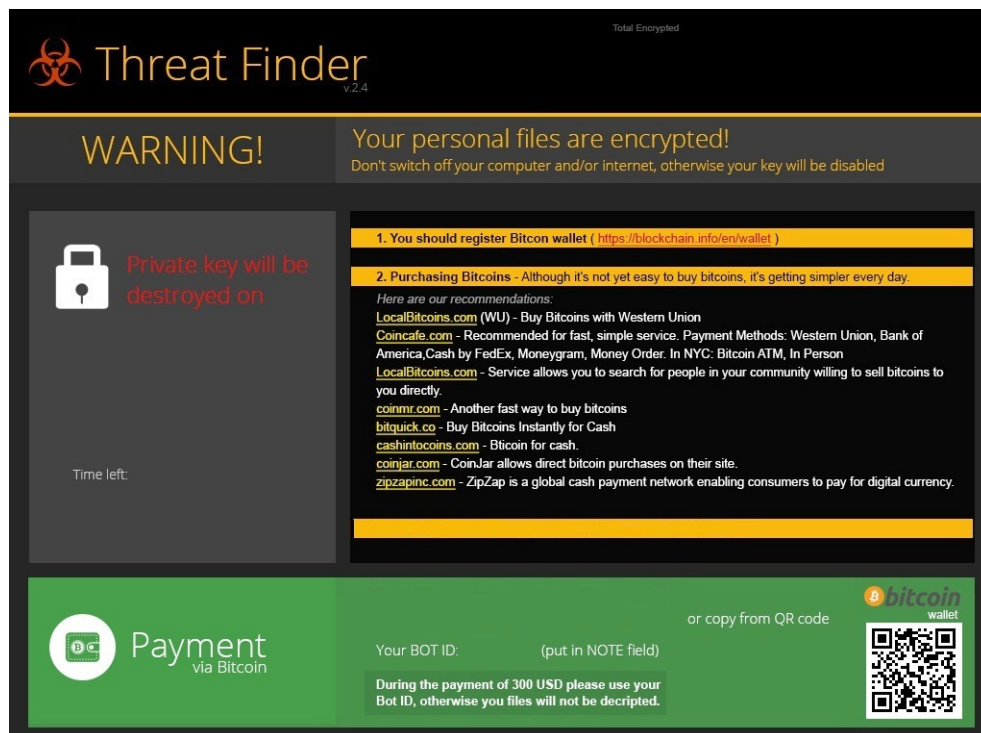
Total Encrypted

Threat Finder
v.2.4

WARNING!

Your personal files are encrypted!
Don't switch off your computer and/or internet, otherwise your key will be disabled

Private key will be destroyed on

Time left:

1. You should register Bitcoin wallet ( https://blockchain.info/en/wallet )

2. Purchasing Bitcoins - Although it's not yet easy to buy bitcoins, it's getting simpler every day.

Here are our recommendations:
LocalBitcoins.com (WU) - Buy Bitcoins with Western Union
Coincafe.com - Recommended for fast, simple service. Payment Methods: Western Union, Bank of America,Cash by FedEx, Moneygram, Money Order. In NYC: Bitcoin ATM, In Person
LocalBitcoins.com - Service allows you to search for people in your community willing to sell bitcoins to you directly.
coinmr.com - Another fast way to buy bitcoins
bitquick.co - Buy Bitcoins Instantly for Cash
cashintocoins.com - Bticoin for cash.
coinjar.com - CoinJar allows direct bitcoin purchases on their site.
zipzapinc.com - ZipZap is a global cash payment network enabling consumers to pay for digital currency.

Payment
via Bitcoin

or copy from QR code

bitcoin
wallet

Your BOT ID: (put in NOTE field)

During the payment of 300 USD please use your Bot ID, otherwise you files will not be decripted.